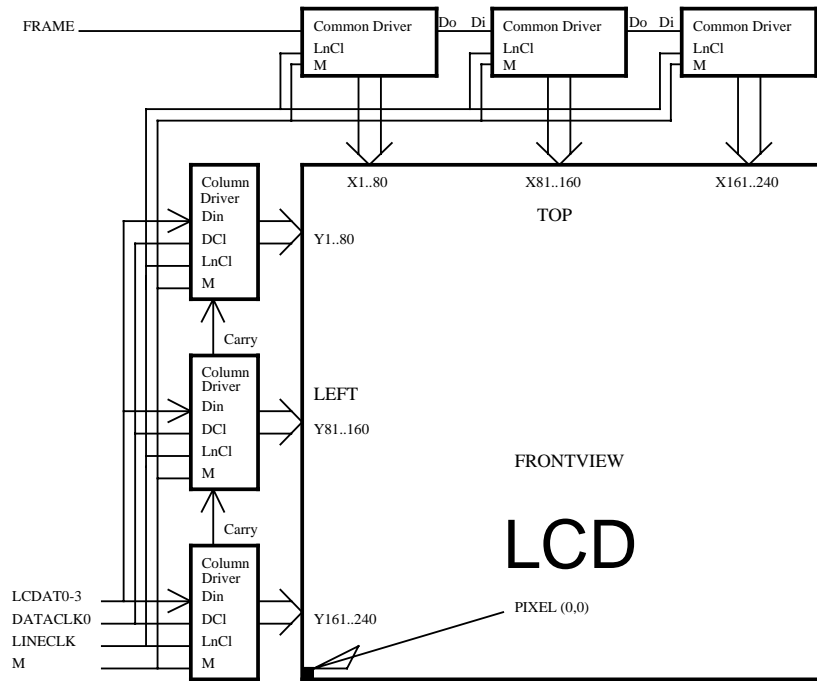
FRAME

Common Driver
LnCl
M

Do Di

Common Driver
LnCl
M

Do Di

Common Driver
LnCl
M

X1..80

X81..160

X161..240

TOP

Column Driver
Din
DCl
LnCl
M

Y1..80

Carry

Column Driver
Din
DCl
LnCl
M

LEFT

Y81..160

FRONTVIEW

Carry

LCD

LCDAT0-3
DATACLK0
LINECLK
M

Column Driver
Din
DCl
LnCl
M

Y161..240

PIXEL (0,0)